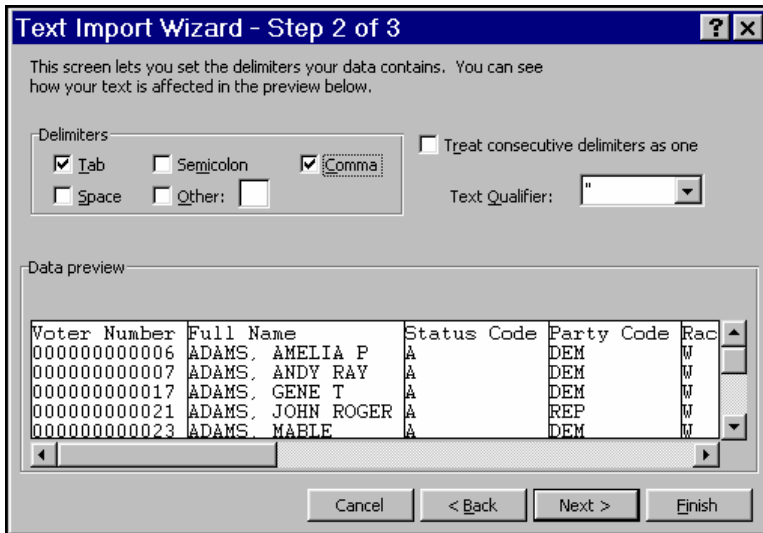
Text Import Wizard - Step 2 of 3

This screen lets you set the delimiters your data contains. You can see how your text is affected in the preview below.

Delimiters
☑ Tab ☐ Semicolon ☑ Comma
☐ Space ☐ Other:

☐ Treat consecutive delimiters as one

Text Qualifier: "

Data preview

| Voter Number | Full Name | Status Code | Party Code | Rac |
|---|---|---|---|---|
| 000000000006 | ADAMS, AMELIA P | A | DEM | W |
| 000000000007 | ADAMS, ANDY RAY | A | DEM | W |
| 000000000017 | ADAMS, GENE T | A | DEM | W |
| 000000000021 | ADAMS, JOHN ROGER | A | REP | W |
| 000000000023 | ADAMS, MABLE | A | DEM | W |

Cancel < Back Next > Finish